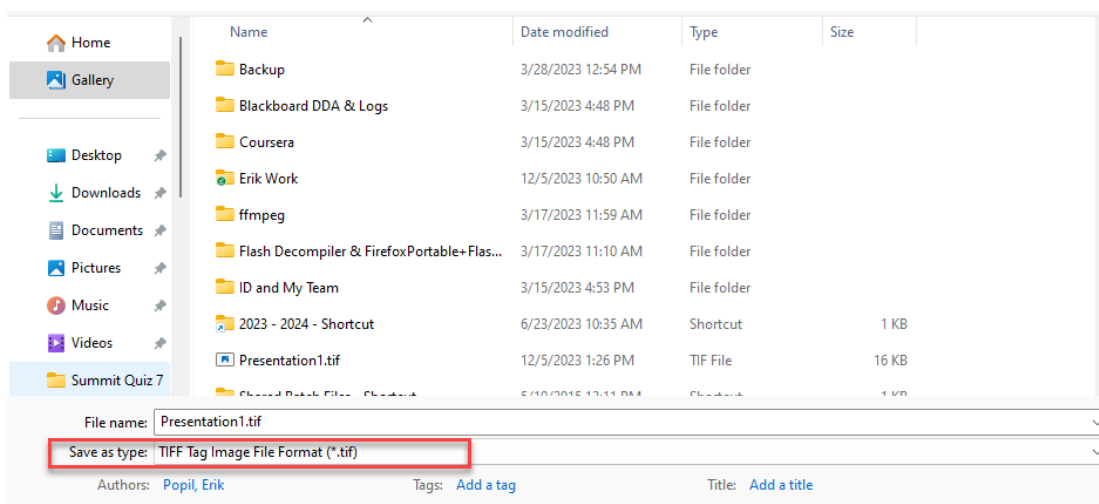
Home
Gallery
Desktop
Downloads
Documents
Pictures
Music
Videos
Summit Quiz 7

| Name | Date modified | Type | Size |
|---|---|---|---|
| Backup | 3/28/2023 12:54 PM | File folder | |
| Blackboard DDA & Logs | 3/15/2023 4:48 PM | File folder | |
| Coursera | 3/15/2023 4:48 PM | File folder | |
| Erik Work | 12/5/2023 10:50 AM | File folder | |
| ffmpeg | 3/17/2023 11:59 AM | File folder | |
| Flash Decompiler & FirefoxPortable+Flas... | 3/17/2023 11:10 AM | File folder | |
| ID and My Team | 3/15/2023 4:53 PM | File folder | |
| 2023 - 2024 - Shortcut | 6/23/2023 10:35 AM | Shortcut | 1 KB |
| Presentation1.tif | 12/5/2023 1:26 PM | TIF File | 16 KB |
| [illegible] | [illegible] | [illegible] | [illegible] |

File name: Presentation1.tif
Save as type: TIFF Tag Image File Format (*.tif)
Authors: Popil, Erik
Tags: Add a tag
Title: Add a title